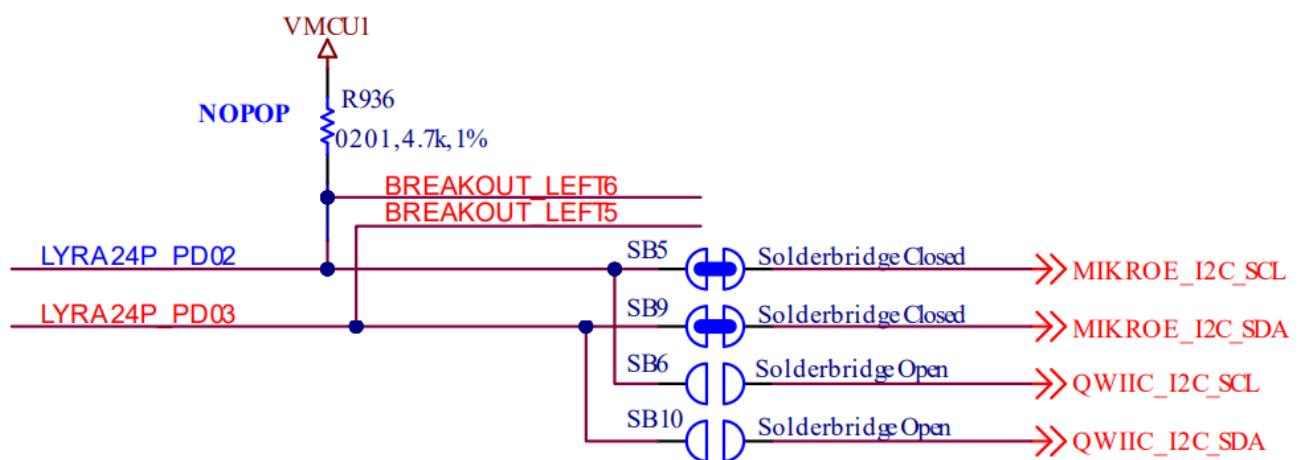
VMCU1

NOPOP

R936
0201, 4.7k, 1%

BREAKOUT_LEFT6
BREAKOUT_LEFT5

LYRA24P_PD02
LYRA24P_PD03

SB5
Solderbridge Closed
MIKROE_I2C_SCL

SB9
Solderbridge Closed
MIKROE_I2C_SDA

SB6
Solderbridge Open
QWIIC_I2C_SCL

SB10
Solderbridge Open
QWIIC_I2C_SDA